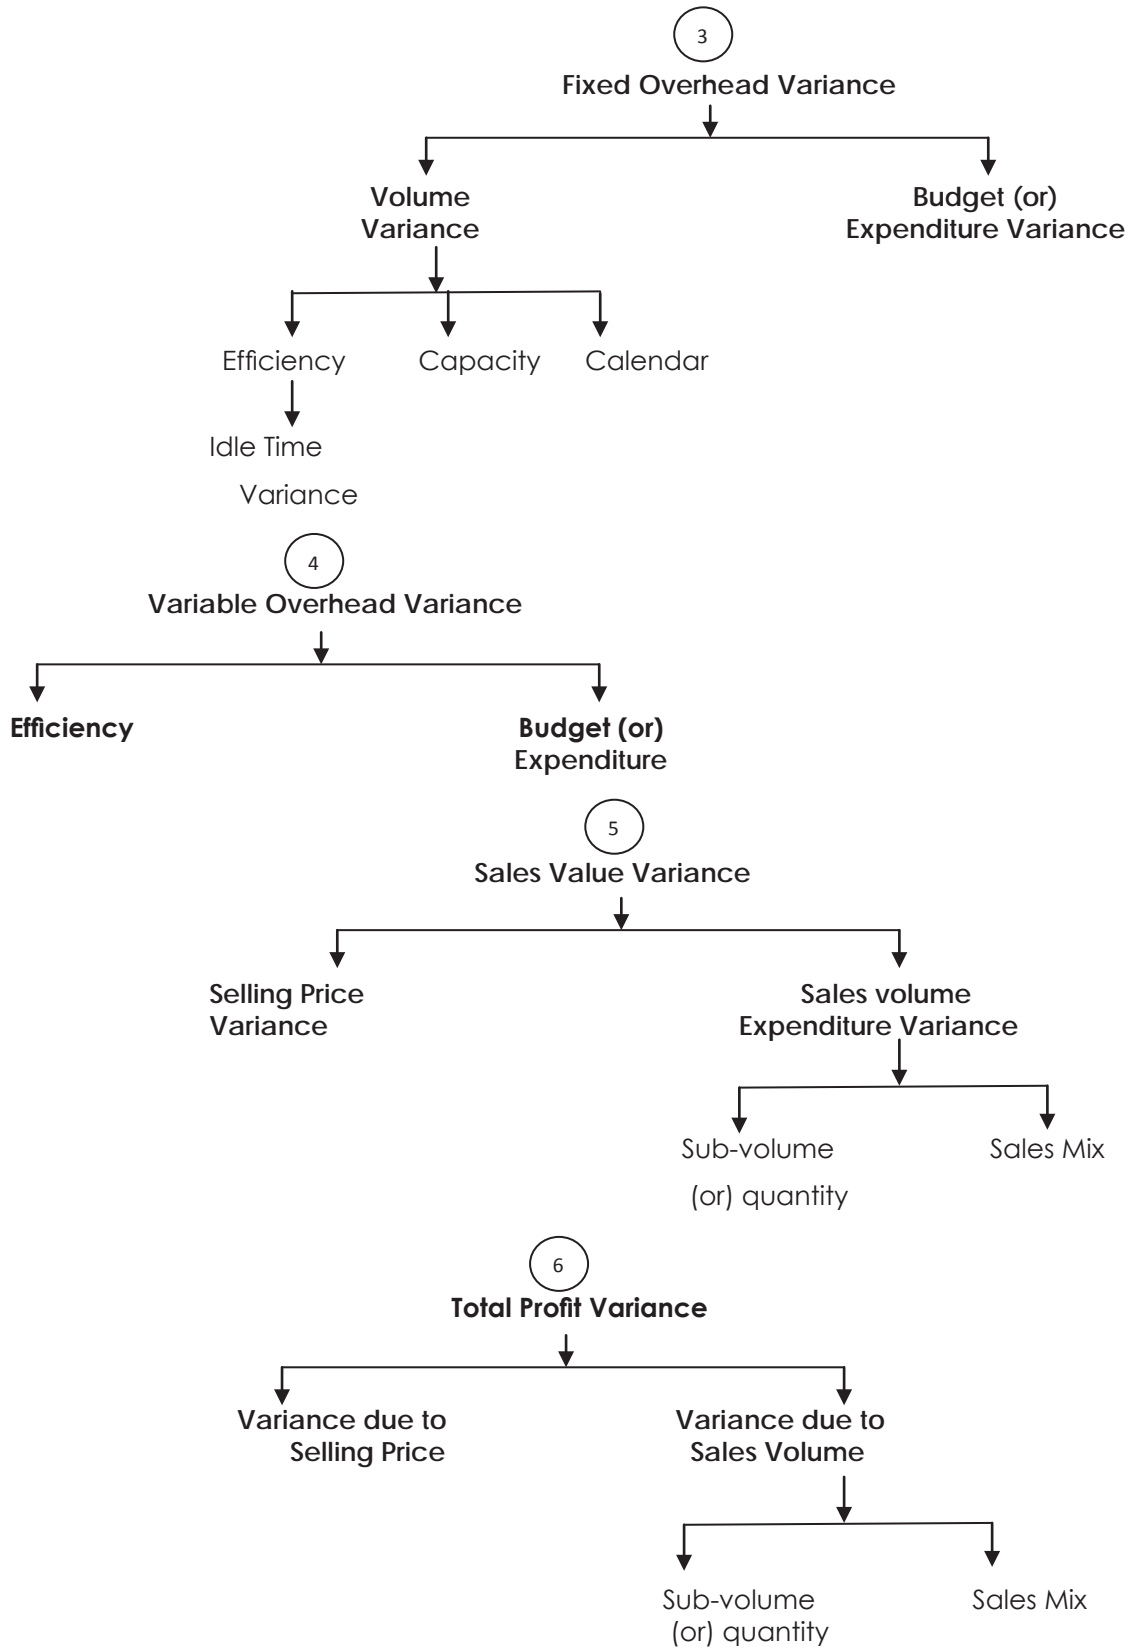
3

Fixed Overhead Variance

Volume Variance

Budget (or) Expenditure Variance

Efficiency

Capacity

Calendar

Idle Time Variance

4

Variable Overhead Variance

Efficiency

Budget (or) Expenditure

5

Sales Value Variance

Selling Price Variance

Sales volume Expenditure Variance

Sub-volume (or) quantity

Sales Mix

6

Total Profit Variance

Variance due to Selling Price

Variance due to Sales Volume

Sub-volume (or) quantity

Sales Mix